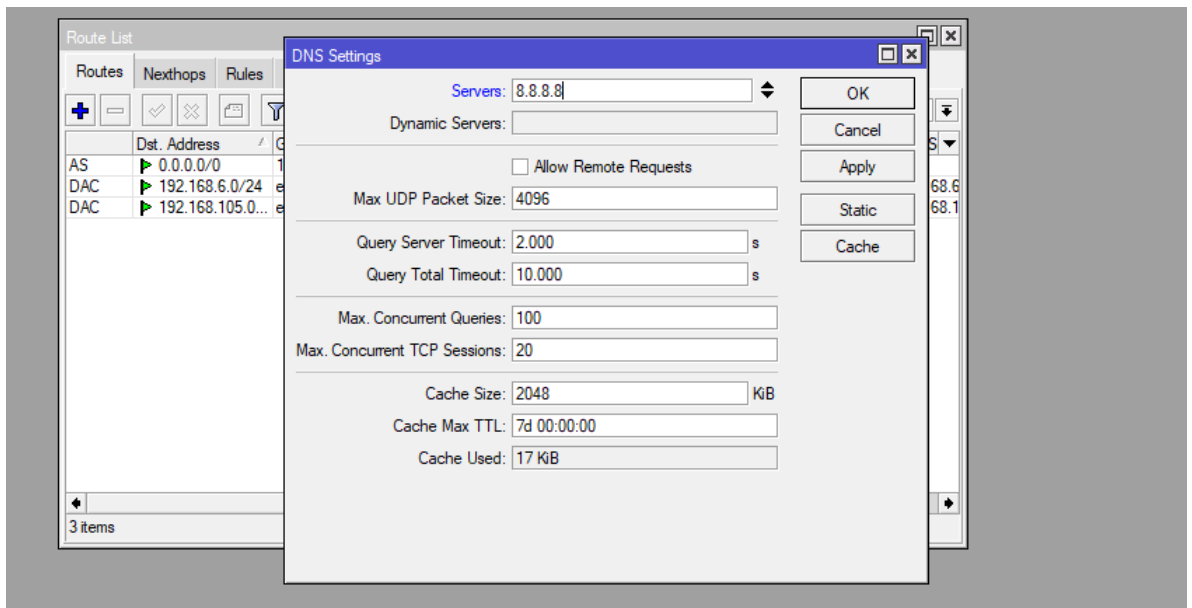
Route List

Routes | Nexthops | Rules

| | Dst. Address | G |
|---|---|---|
| AS | 0.0.0.0/0 | 1 |
| DAC | 192.168.6.0/24 | e |
| DAC | 192.168.105.0... | e |

S
68.6
68.1

3 items

DNS Settings

Servers: 8.8.8.8
Dynamic Servers:
Allow Remote Requests
Max UDP Packet Size: 4096
Query Server Timeout: 2.000 s
Query Total Timeout: 10.000 s
Max. Concurrent Queries: 100
Max. Concurrent TCP Sessions: 20
Cache Size: 2048 KiB
Cache Max TTL: 7d 00:00:00
Cache Used: 17 KiB

OK
Cancel
Apply
Static
Cache